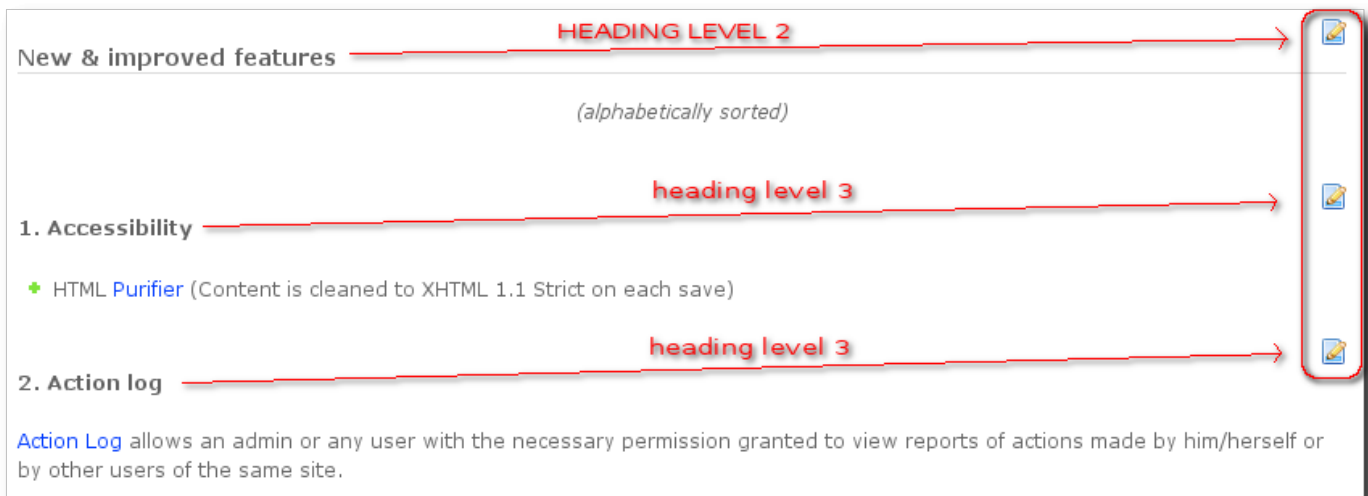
HEADING LEVEL 2

New & improved features

(alphabetically sorted)

heading level 3

1. Accessibility

HTML Purifier (Content is cleaned to XHTML 1.1 Strict on each save)

heading level 3

2. Action log

Action Log allows an admin or any user with the necessary permission granted to view reports of actions made by him/herself or by other users of the same site.